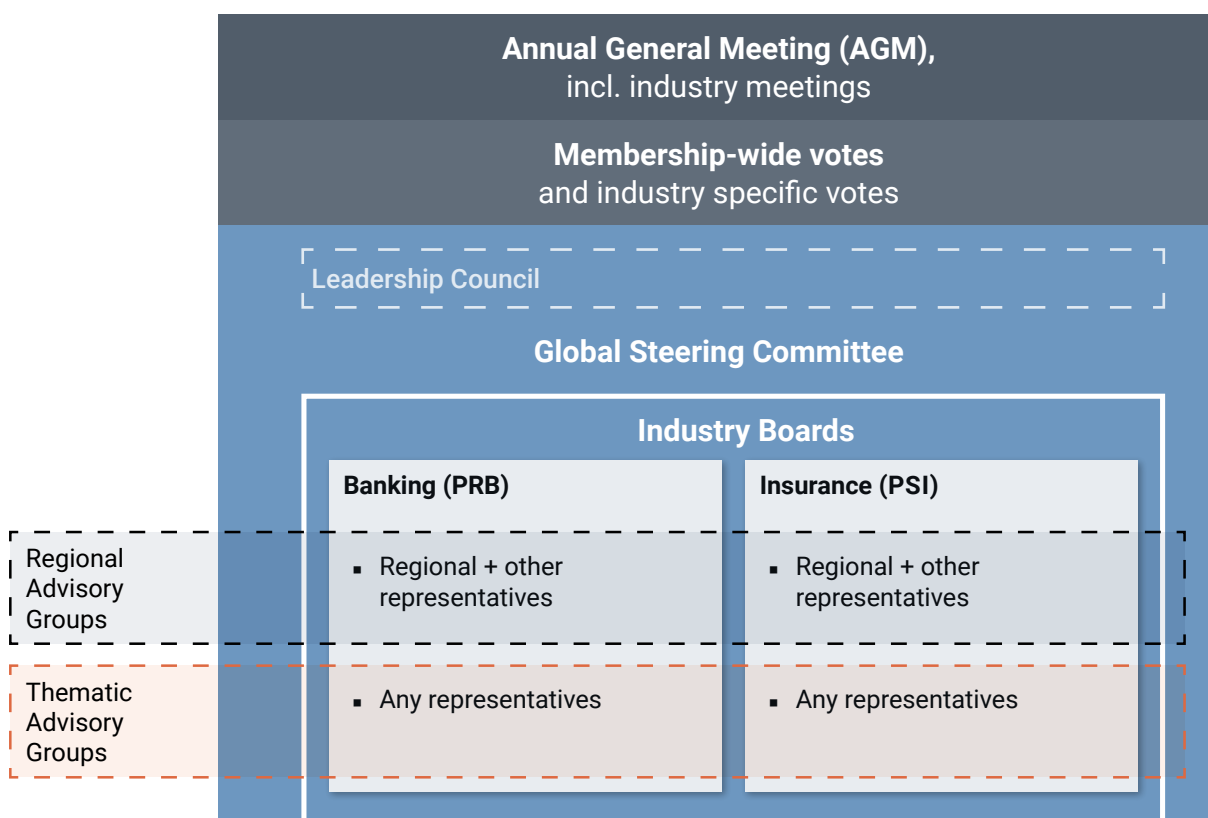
Annual General Meeting (AGM),
incl. industry meetings

Membership-wide votes
and industry specific votes

Leadership Council

Global Steering Committee

Industry Boards

Banking (PRB)

- Regional + other representatives

- Any representatives

Insurance (PSI)

- Regional + other representatives

- Any representatives

Regional Advisory Groups

Thematic Advisory Groups